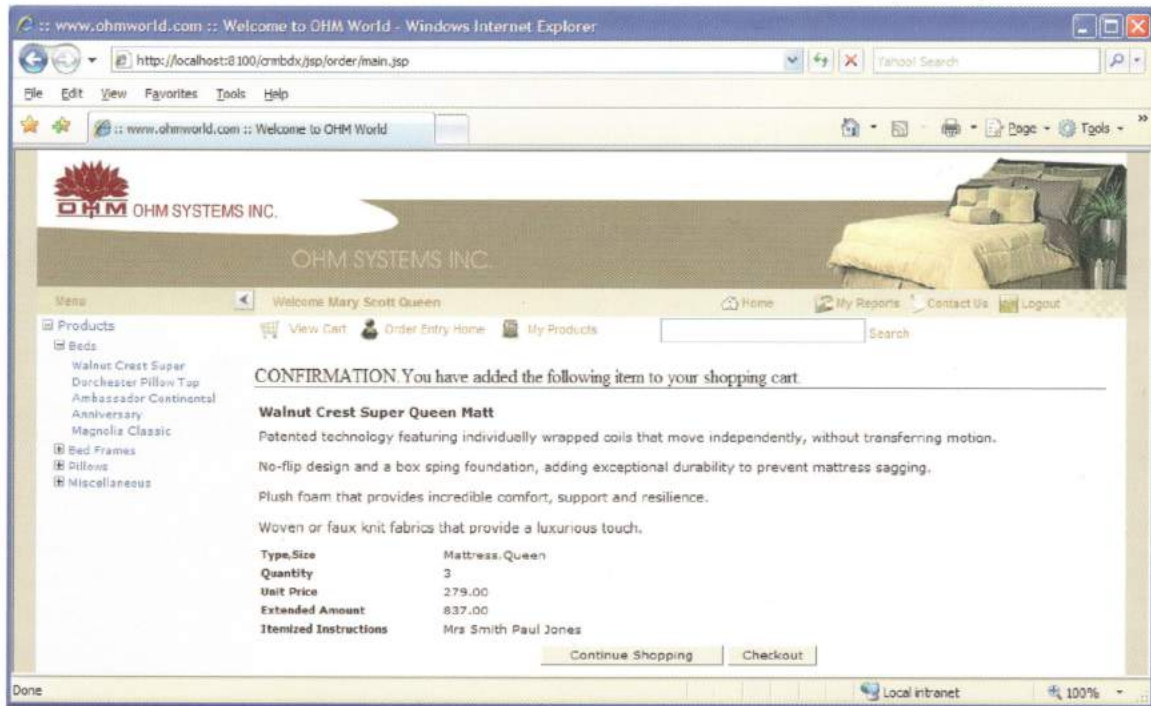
:: www.ohmworld.com :: Welcome to OHM World - Windows Internet Explorer

http://localhost:8100/omdx/jsp/order/main.jsp

Yahoo! Search

File Edit View Favorites Tools Help

:: www.ohmworld.com :: Welcome to OHM World

Page Tools

OHM OHM SYSTEMS INC.

OHM SYSTEMS INC.

Menu

Welcome Mary Scott Queen

Home My Reports Contact Us Logout

Products
Beds
Walnut Crest Super
Dorchester Pillow Top
Ambassador Continental
Anniversary
Magnolia Classic
Bed Frames
Pillows
Miscellaneous

View Cart Order Entry Home My Products Search

CONFIRMATION You have added the following item to your shopping cart

Walnut Crest Super Queen Matt

Patented technology featuring individually wrapped coils that move independently, without transferring motion.

No-flip design and a box sping foundation, adding exceptional durability to prevent mattress sagging.

Plush foam that provides incredible comfort, support and resilience.

Woven or faux knit fabrics that provide a luxurious touch.

| | |
|---|---|
| Type,Size | Mattress,Queen |
| Quantity | 3 |
| Unit Price | 279.00 |
| Extended Amount | 837.00 |
| Itemized Instructions | Mrs Smith Paul Jones |

Continue Shopping Checkout

Done

Local intranet

100%